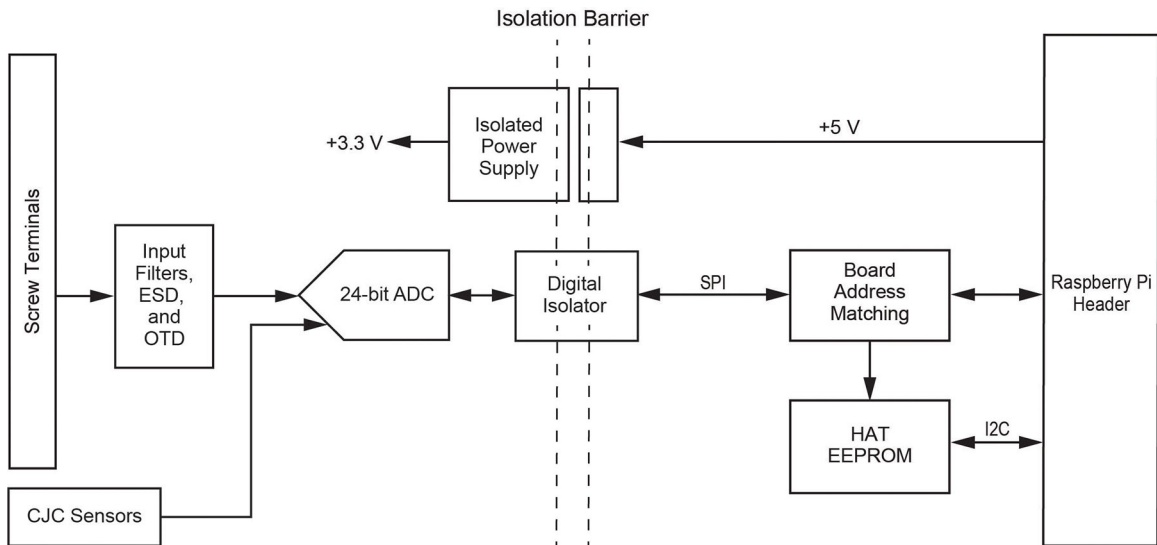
Isolation Barrier

+3.3 V

Isolated Power Supply

+5 V

Screw Terminals

Input Filters, ESD, and OTD

24-bit ADC

Digital Isolator

SPI

Board Address Matching

Raspberry Pi Header

HAT EEPROM

I2C

CJC Sensors